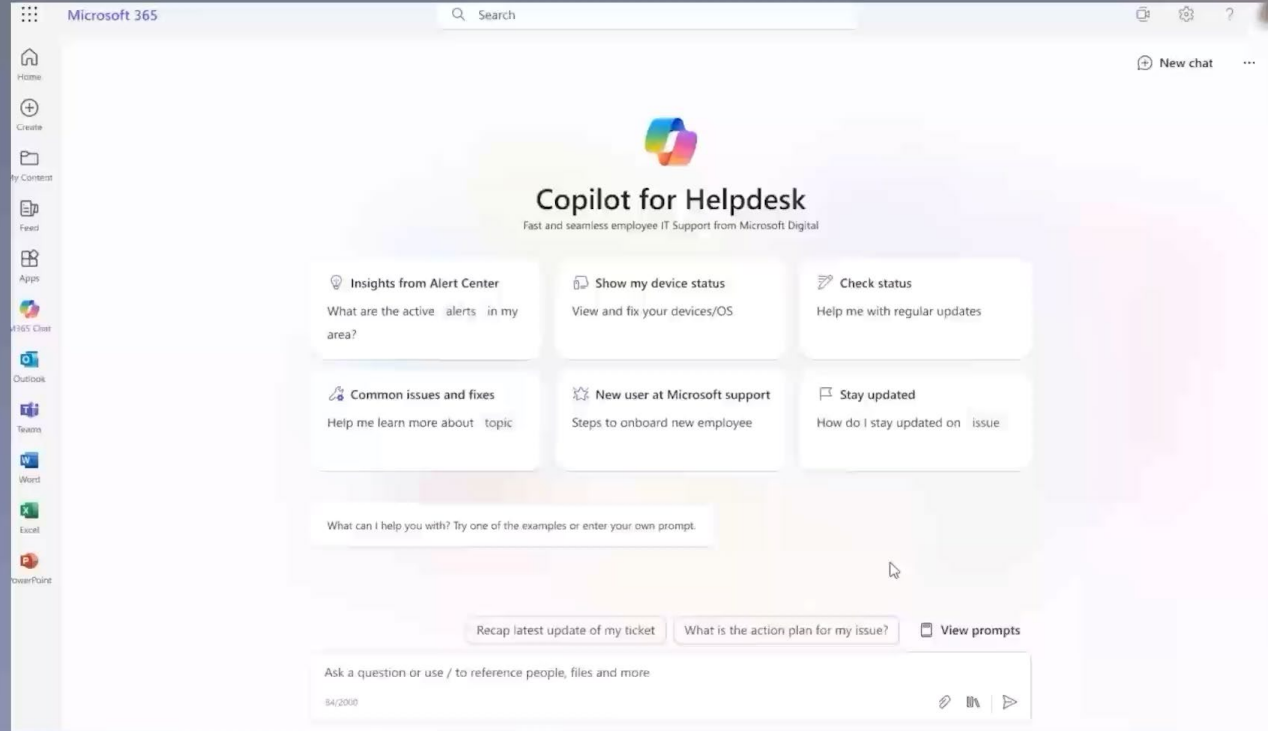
Microsoft 365

Search

Home

Create

My Content

Feed

Apps

M365 Copi

Outlook

Teams

Word

Excel

PowerPoint

New chat

...

Copilot for Helpdesk

Fast and seamless employee IT Support from Microsoft Digital

Insights from Alert Center
What are the active alerts in my area?

Show my device status
View and fix your devices/OS

Check status
Help me with regular updates

Common issues and fixes
Help me learn more about topic

New user at Microsoft support
Steps to onboard new employee

Stay updated
How do I stay updated on issue

What can I help you with? Try one of the examples or enter your own prompt.

Recap latest update of my ticket

What is the action plan for my issue?

View prompts

Ask a question or use / to reference people, files and more

84/2000